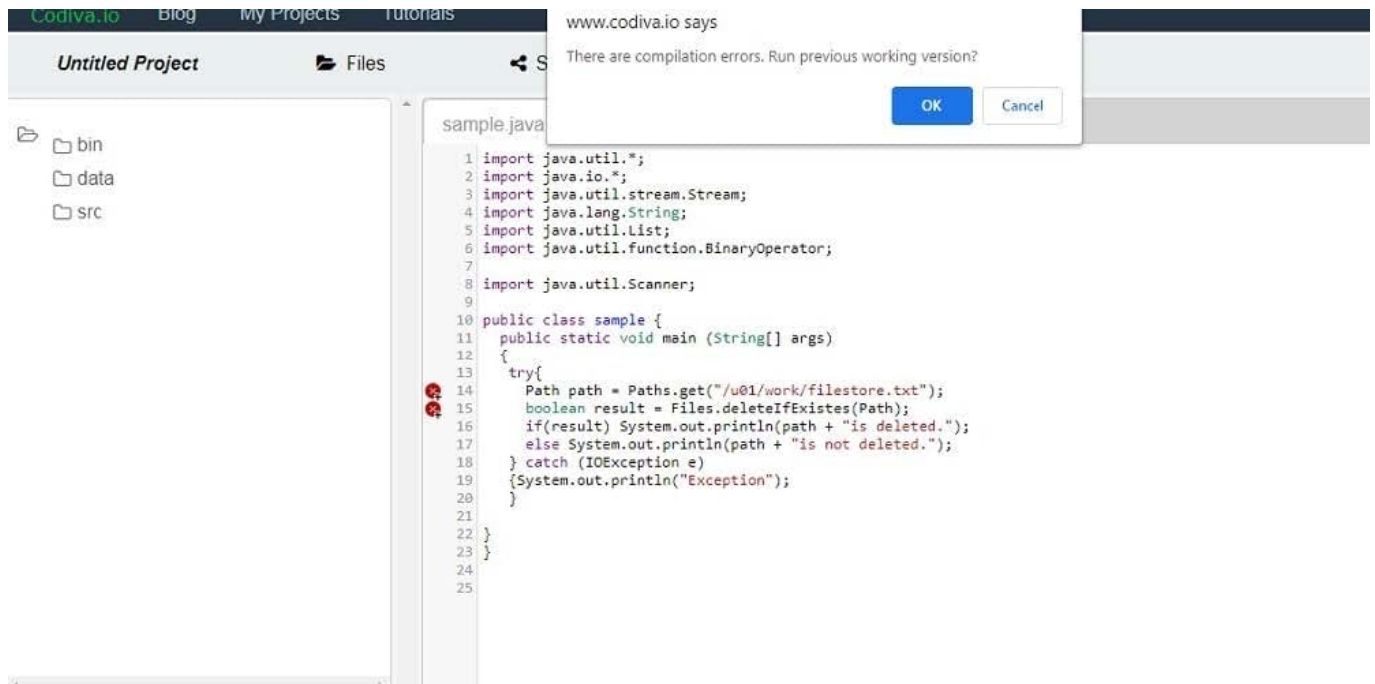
Codiva.io Blog My Projects Tutorials

www.codiva.io says

There are compilation errors. Run previous working version?

OK Cancel

Untitled Project Files S

bin
data
src

sample.java

1 import java.util.*;
2 import java.io.*;
3 import java.util.stream.Stream;
4 import java.lang.String;
5 import java.util.List;
6 import java.util.function.BinaryOperator;
7
8 import java.util.Scanner;
9
10 public class sample {
11 public static void main (String[] args)
12 {
13 try{
14 Path path = Paths.get("/u01/work/filestore.txt");
15 boolean result = Files.deleteIfExistes(Path);
16 if(result) System.out.println(path + "is deleted.");
17 else System.out.println(path + "is not deleted.");
18 } catch (IOException e)
19 {System.out.println("Exception");
20 }
21
22 }
23 }
24
25